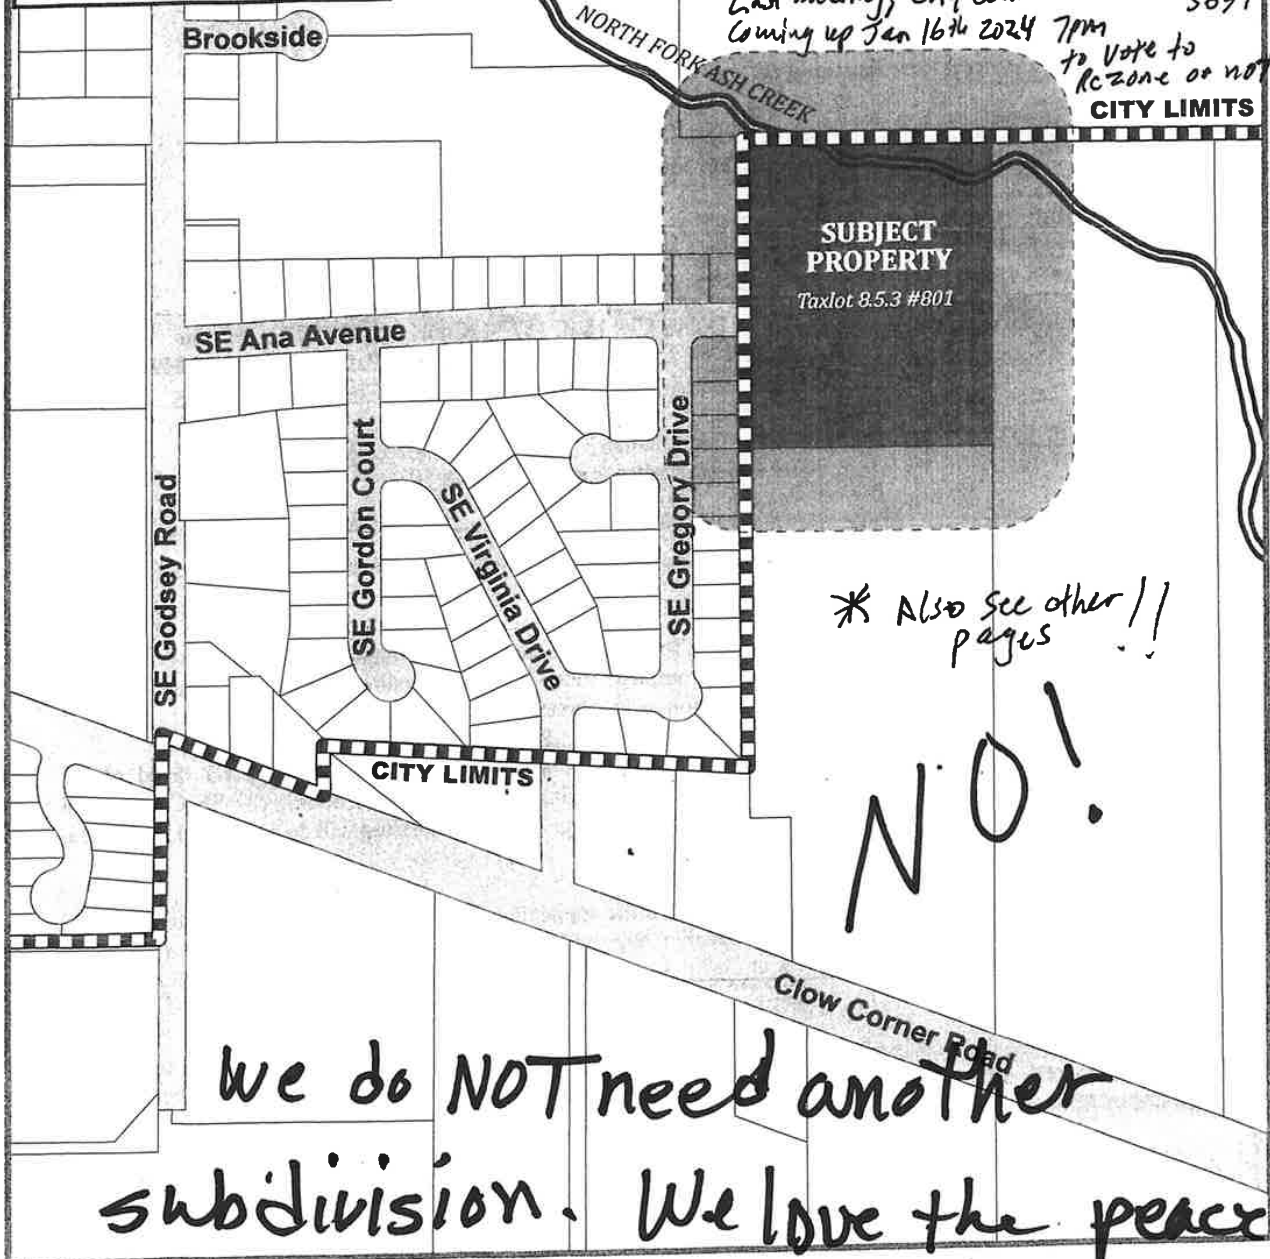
Last meeting, City Coun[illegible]
Coming up Jan 16th 2024 7pm
to vote to Rezone or not
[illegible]

Brookside

NORTH FORK ASH CREEK

CITY LIMITS

SUBJECT PROPERTY
Taxlot 8.5.3 #801

SE Ana Avenue

SE Godsey Road

SE Gordon Court

SE Virginia Drive

SE Gregory Drive

* Also see other pages!!

CITY LIMITS

NO!

Clow Corner Road

We do NOT need another subdivision. We love the peace